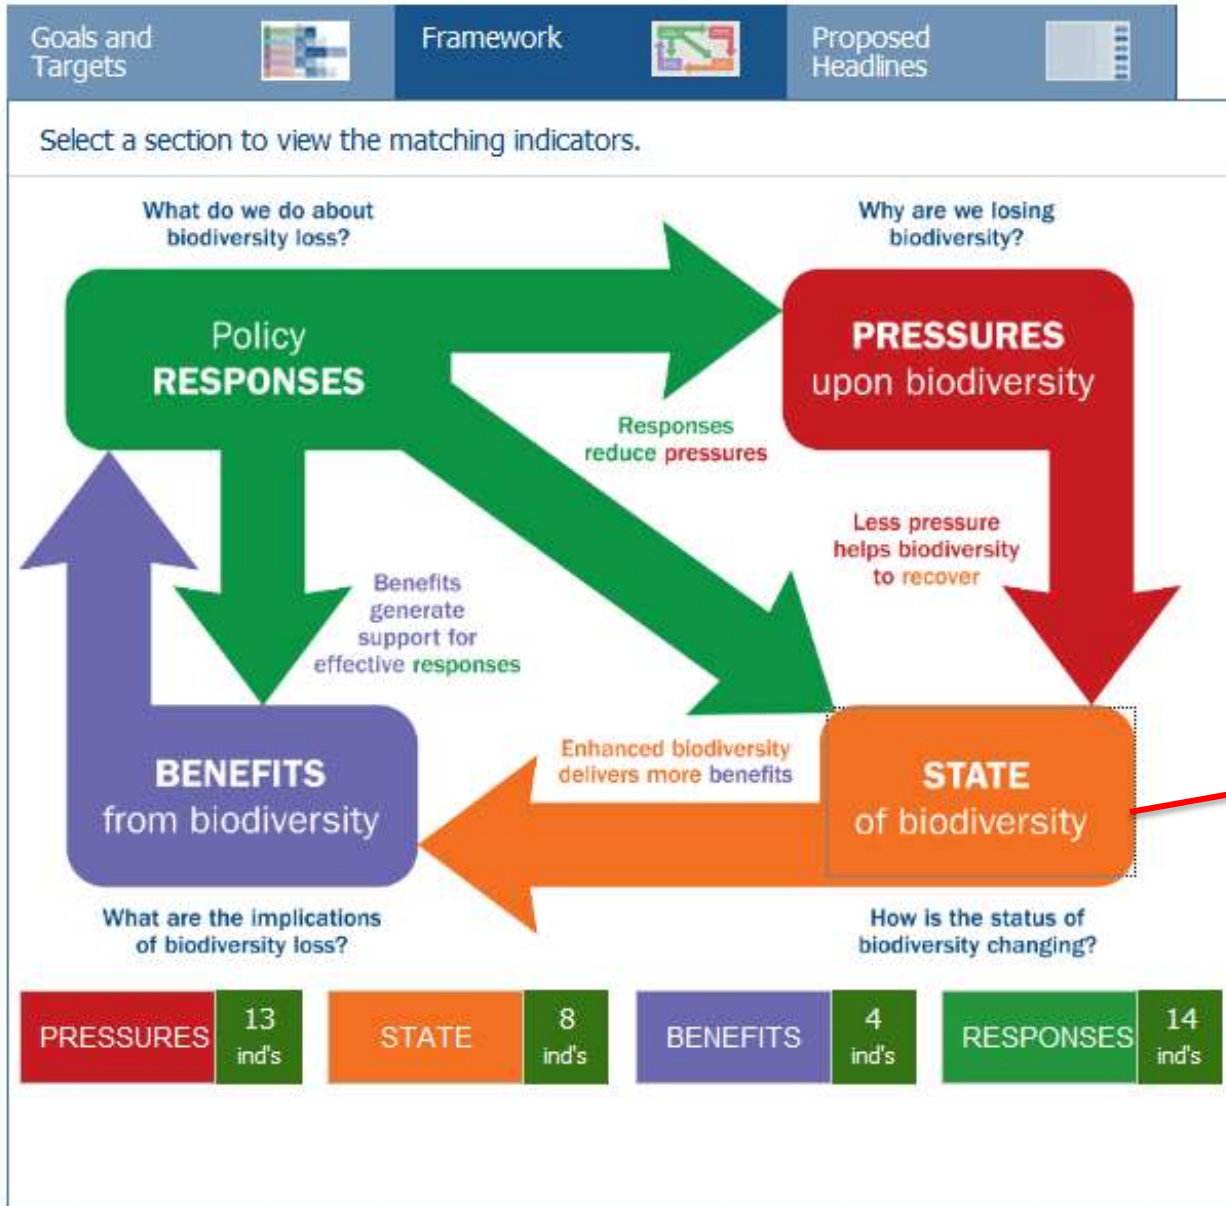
Goals and Targets

Framework

Proposed Headlines

Select a section to view the matching indicators.

What do we do about biodiversity loss?

Why are we losing biodiversity?

Policy
RESPONSES

PRESSURES
upon biodiversity

Responses reduce pressures

Less pressure helps biodiversity to recover

Benefits generate support for effective responses

Enhanced biodiversity delivers more benefits

BENEFITS
from biodiversity

STATE
of biodiversity

What are the implications of biodiversity loss?

How is the status of biodiversity changing?

PRESSURES 13 ind's

STATE 8 ind's

BENEFITS 4 ind's

RESPONSES 14 ind's